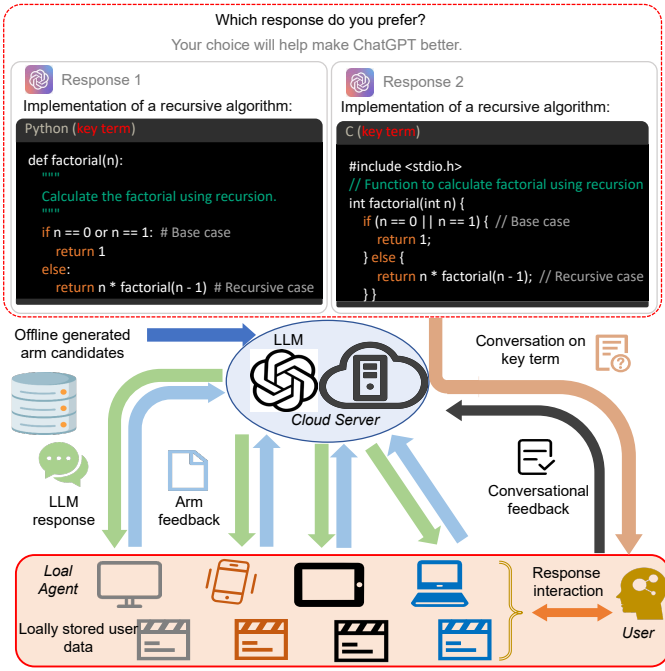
Which response do you prefer?

Your choice will help make ChatGPT better.

Response 1

Implementation of a recursive algorithm:

Python (key term)

```
def factorial(n):
    """
    Calculate the factorial using recursion.
    """
    if n == 0 or n == 1:  # Base case
        return 1
    else:
        return n * factorial(n - 1)  # Recursive case
```

Response 2

Implementation of a recursive algorithm:

C (key term)

```
#include <stdio.h>
// Function to calculate factorial using recursion
int factorial(int n) {
    if (n == 0 || n == 1) {  // Base case
        return 1;
    } else {
        return n * factorial(n - 1);  // Recursive case
} }
```

Offline generated arm candidates

LLM

Cloud Server

Conversation on key term

LLM response

Arm feedback

Conversational feedback

Loal Agent

Loally stored user data

Response interaction

User